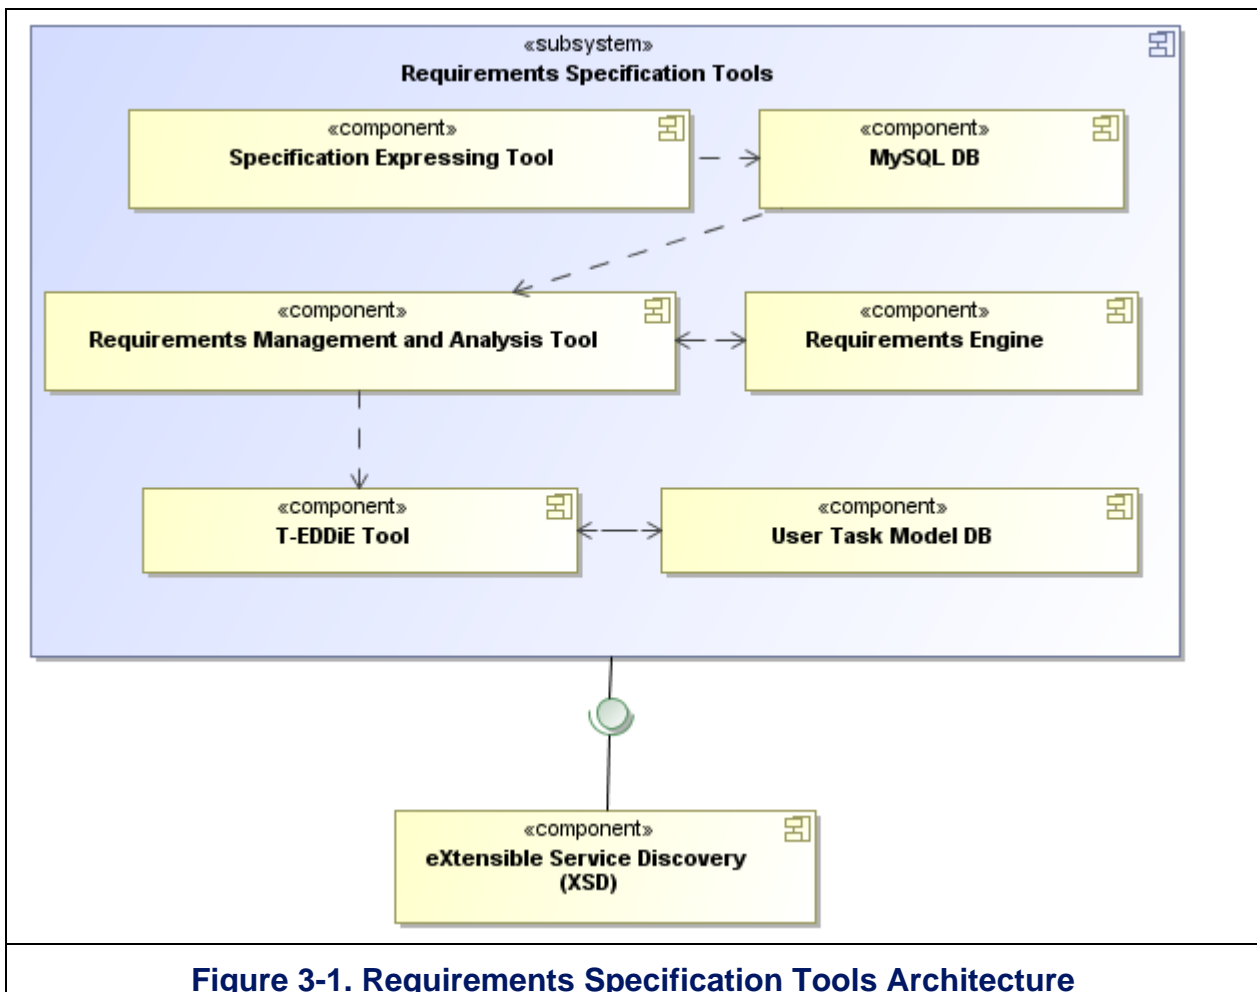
«subsystem»
Requirements Specification Tools

«component»
Specification Expressing Tool

«component»
MySQL DB

«component»
Requirements Management and Analysis Tool

«component»
Requirements Engine

«component»
T-EDDiE Tool

«component»
User Task Model DB

«component»
eXtensible Service Discovery (XSD)

Figure 3-1. Requirements Specification Tools Architecture